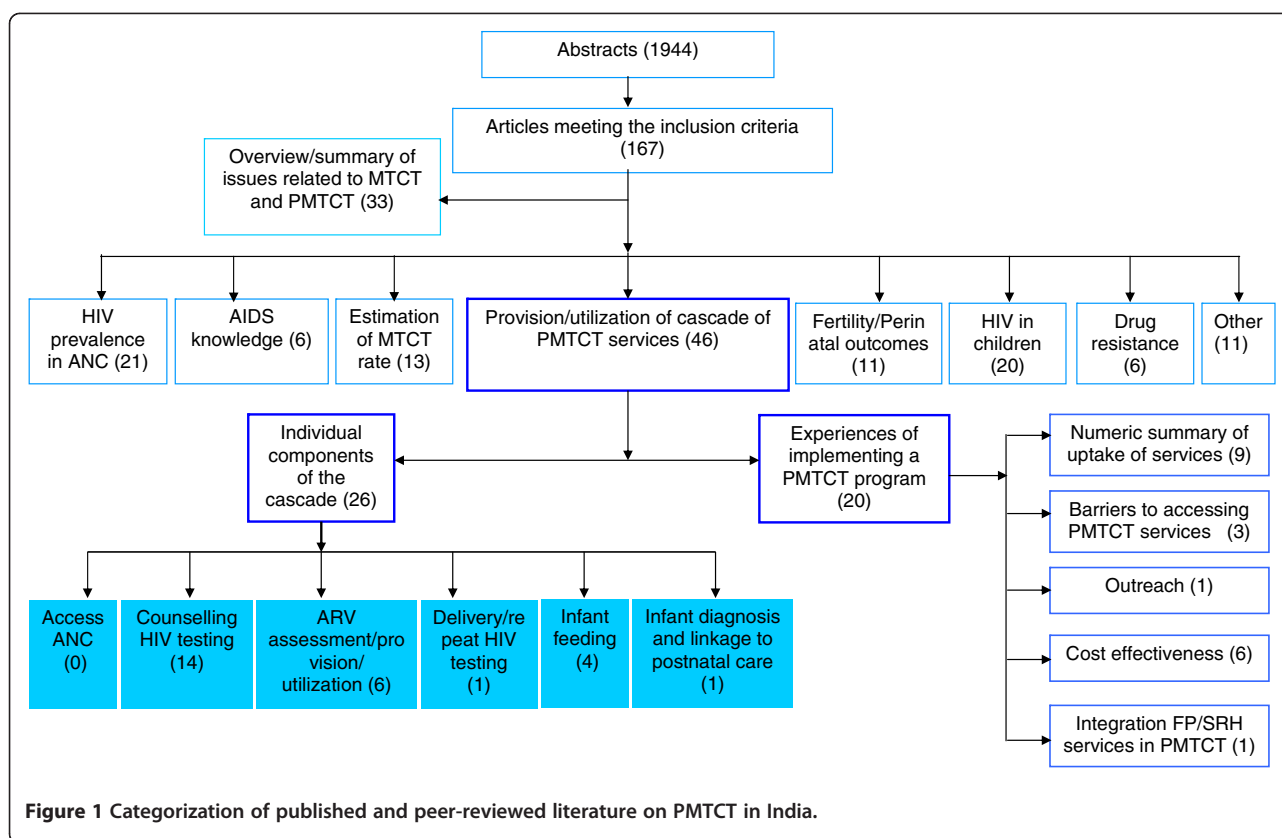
Abstracts (1944)

Articles meeting the inclusion criteria (167)

Overview/summary of issues related to MTCT and PMTCT (33)

HIV prevalence in ANC (21)

AIDS knowledge (6)

Estimation of MTCT rate (13)

Provision/utilization of cascade of PMTCT services (46)

Fertility/Perin atal outcomes (11)

HIV in children (20)

Drug resistance (6)

Other (11)

Individual components of the cascade (26)

Experiences of implementing a PMTCT program (20)

Numeric summary of uptake of services (9)

Barriers to accessing PMTCT services (3)

Outreach (1)

Cost effectiveness (6)

Integration FP/SRH services in PMTCT (1)

Access ANC (0)

Counselling HIV testing (14)

ARV assessment/pro vision/ utilization (6)

Delivery/re peat HIV testing (1)

Infant feeding (4)

Infant diagnosis and linkage to postnatal care (1)

Figure 1 Categorization of published and peer-reviewed literature on PMTCT in India.